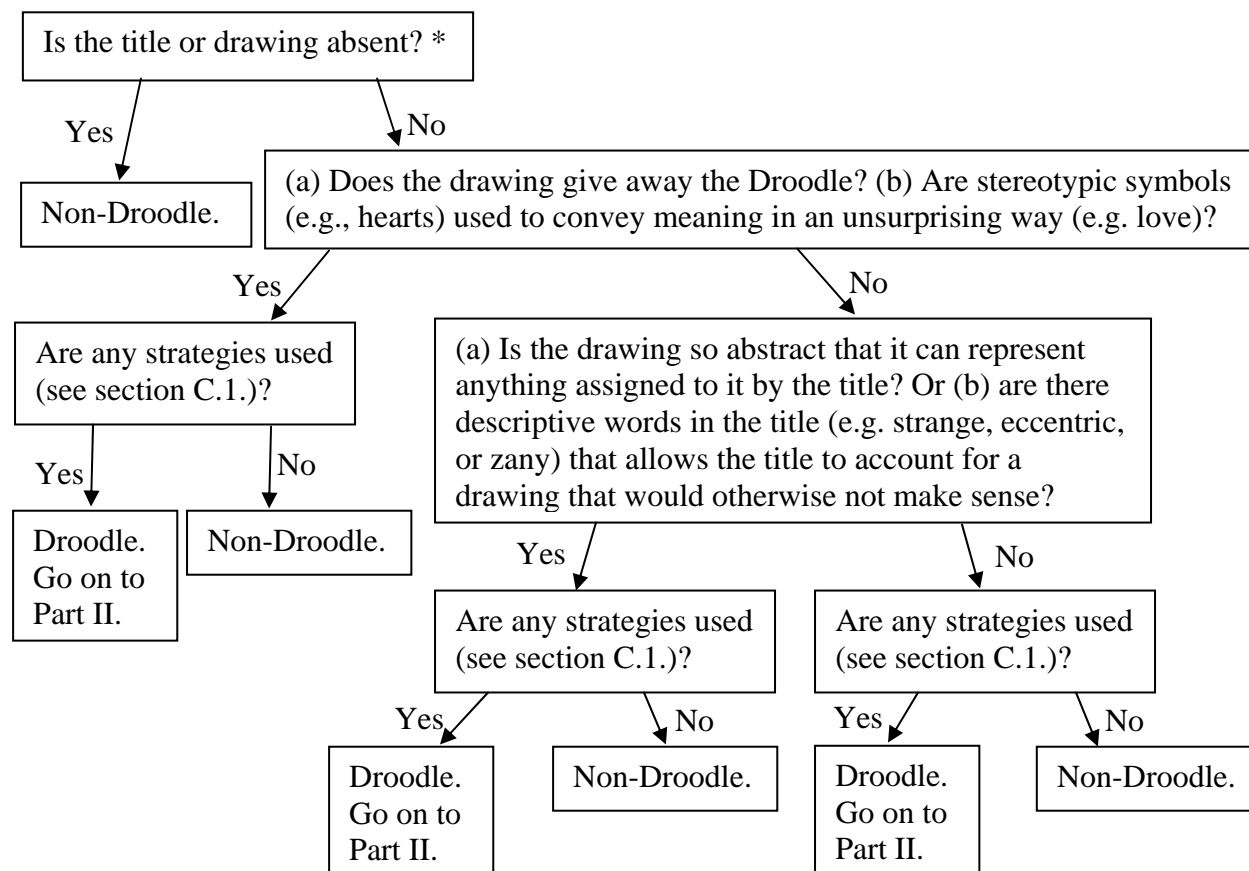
Is the title or drawing absent? *

Yes

Non-Droodle.

No

(a) Does the drawing give away the Droodle? (b) Are stereotypic symbols (e.g., hearts) used to convey meaning in an unsurprising way (e.g. love)?

Yes

Are any strategies used (see section C.1.)?

Yes

Droodle. Go on to Part II.

No

Non-Droodle.

No

(a) Is the drawing so abstract that it can represent anything assigned to it by the title? Or (b) are there descriptive words in the title (e.g. strange, eccentric, or zany) that allows the title to account for a drawing that would otherwise not make sense?

Yes

Are any strategies used (see section C.1.)?

Yes

Droodle. Go on to Part II.

No

Non-Droodle.

No

Are any strategies used (see section C.1.)?

Yes

Droodle. Go on to Part II.

No

Non-Droodle.